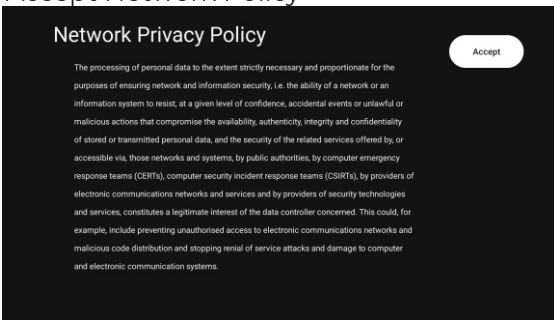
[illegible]

Network Privacy Policy

The processing of personal data to the extent strictly necessary and proportionate for the purposes of ensuring network and information security, i.e. the ability of a network or an information system to resist, at a given level of confidence, accidental events or unlawful or malicious actions that compromise the availability, authenticity, integrity and confidentiality of stored or transmitted personal data, and the security of the related services offered by, or accessible via, those networks and systems, by public authorities, by computer emergency response teams (CERTs), computer security incident response teams (CSIRTs), by providers of electronic communications networks and services and by providers of security technologies and services, constitutes a legitimate interest of the data controller concerned. This could, for example, include preventing unauthorised access to electronic communications networks and malicious code distribution and stopping renial of service attacks and damage to computer and electronic communication systems.

Accept